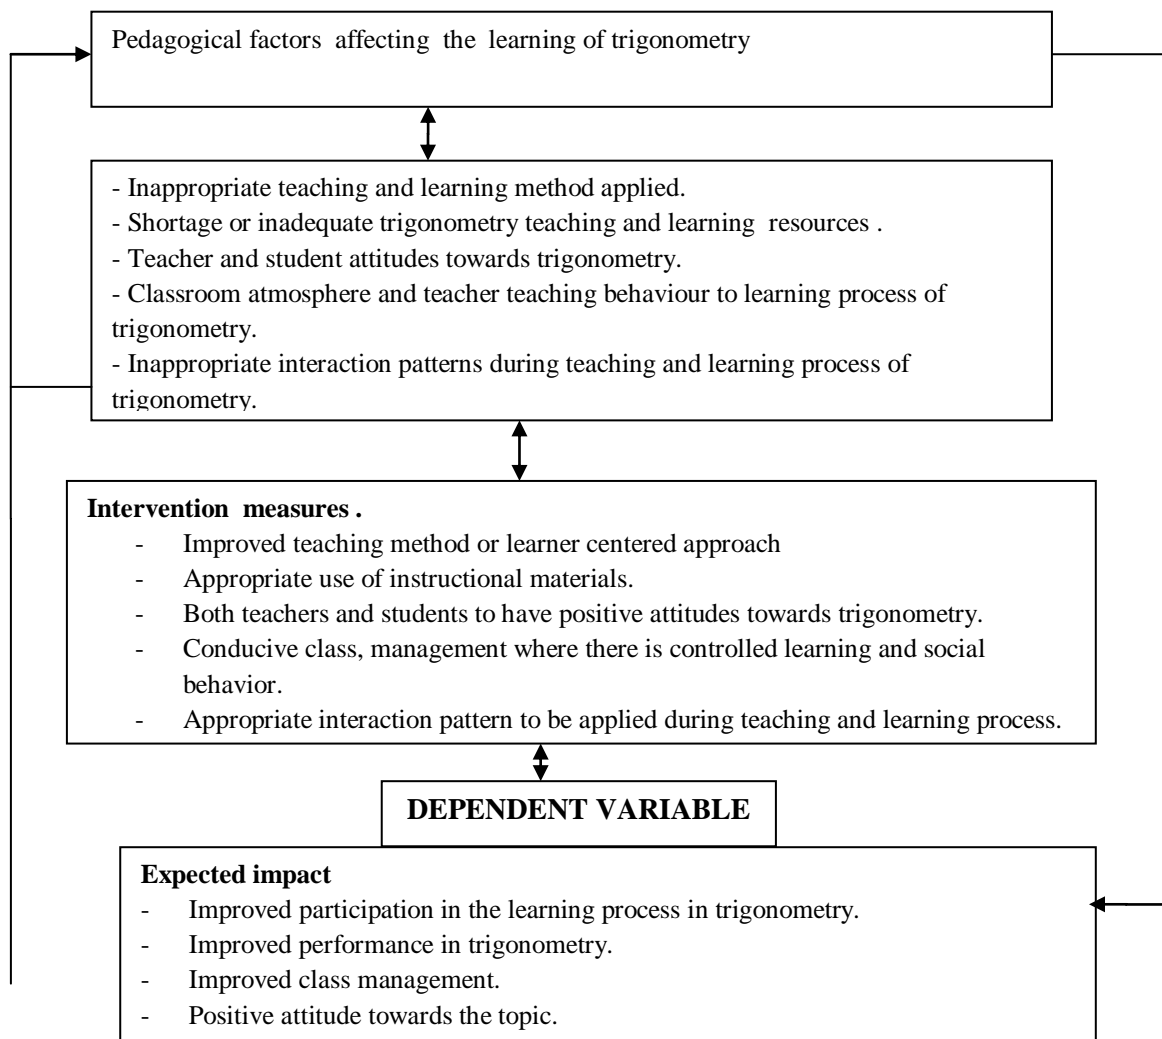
Pedagogical factors affecting the learning of trigonometry

- Inappropriate teaching and learning method applied.
- Shortage or inadequate trigonometry teaching and learning resources .
- Teacher and student attitudes towards trigonometry.
- Classroom atmosphere and teacher teaching behaviour to learning process of trigonometry.
- Inappropriate interaction patterns during teaching and learning process of trigonometry.

**Intervention measures .**
- Improved teaching method or learner centered approach
- Appropriate use of instructional materials.
- Both teachers and students to have positive attitudes towards trigonometry.
- Conducive class, management where there is controlled learning and social behavior.
- Appropriate interaction pattern to be applied during teaching and learning process.

**DEPENDENT VARIABLE**

**Expected impact**
- Improved participation in the learning process in trigonometry.
- Improved performance in trigonometry.
- Improved class management.
- Positive attitude towards the topic.